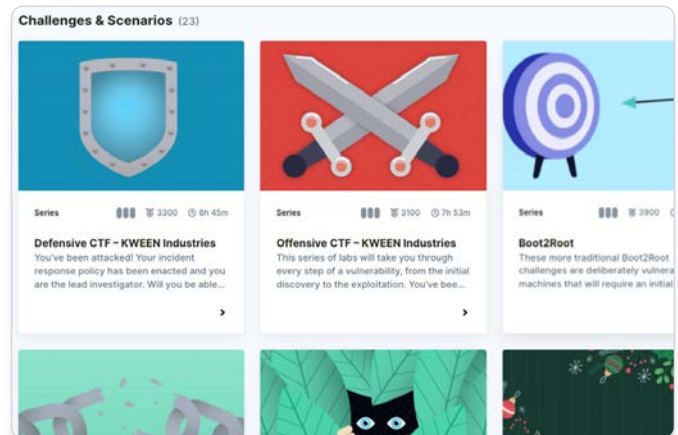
Challenges & Scenarios (23)

Series 3300 6h 45m

Defensive CTF – KWEEN Industries

You've been attacked! Your incident response policy has been enacted and you are the lead investigator. Will you be able...

Series 2100 7h 53m

Offensive CTF – KWEEN Industries

This series of labs will take you through every step of a vulnerability, from the initial discovery to the exploitation. You've bee...

Series 3900

Boot2Root

These more traditional Boot2Root challenges are deliberately vulnera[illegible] machines that will require an initial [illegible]